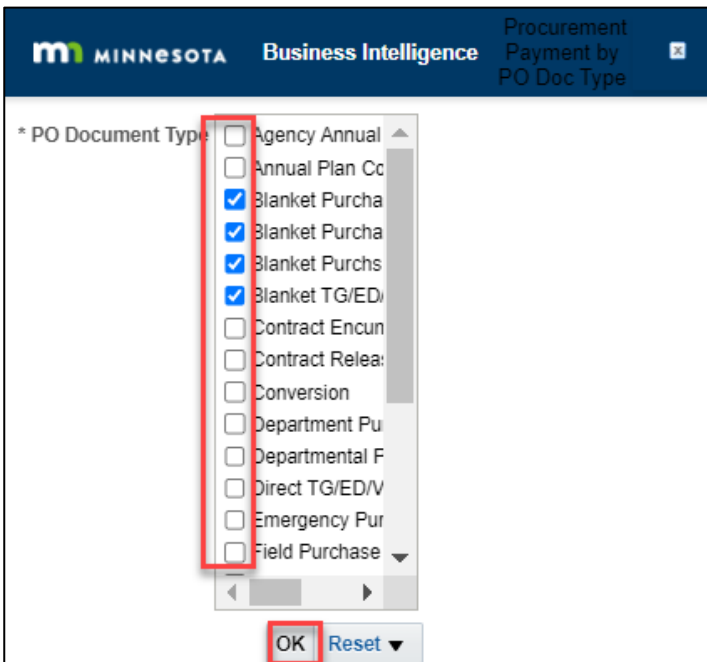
MINNESOTA Business Intelligence Procurement Payment by PO Doc Type

* PO Document Type

Agency Annual
Annual Plan Co
Blanket Purcha
Blanket Purcha
Blanket Purchs
Blanket TG/ED/
Contract Encum
Contract Releas
Conversion
Department Pu
Departmental F
Direct TG/ED/V
Emergency Pur
Field Purchase

OK Reset